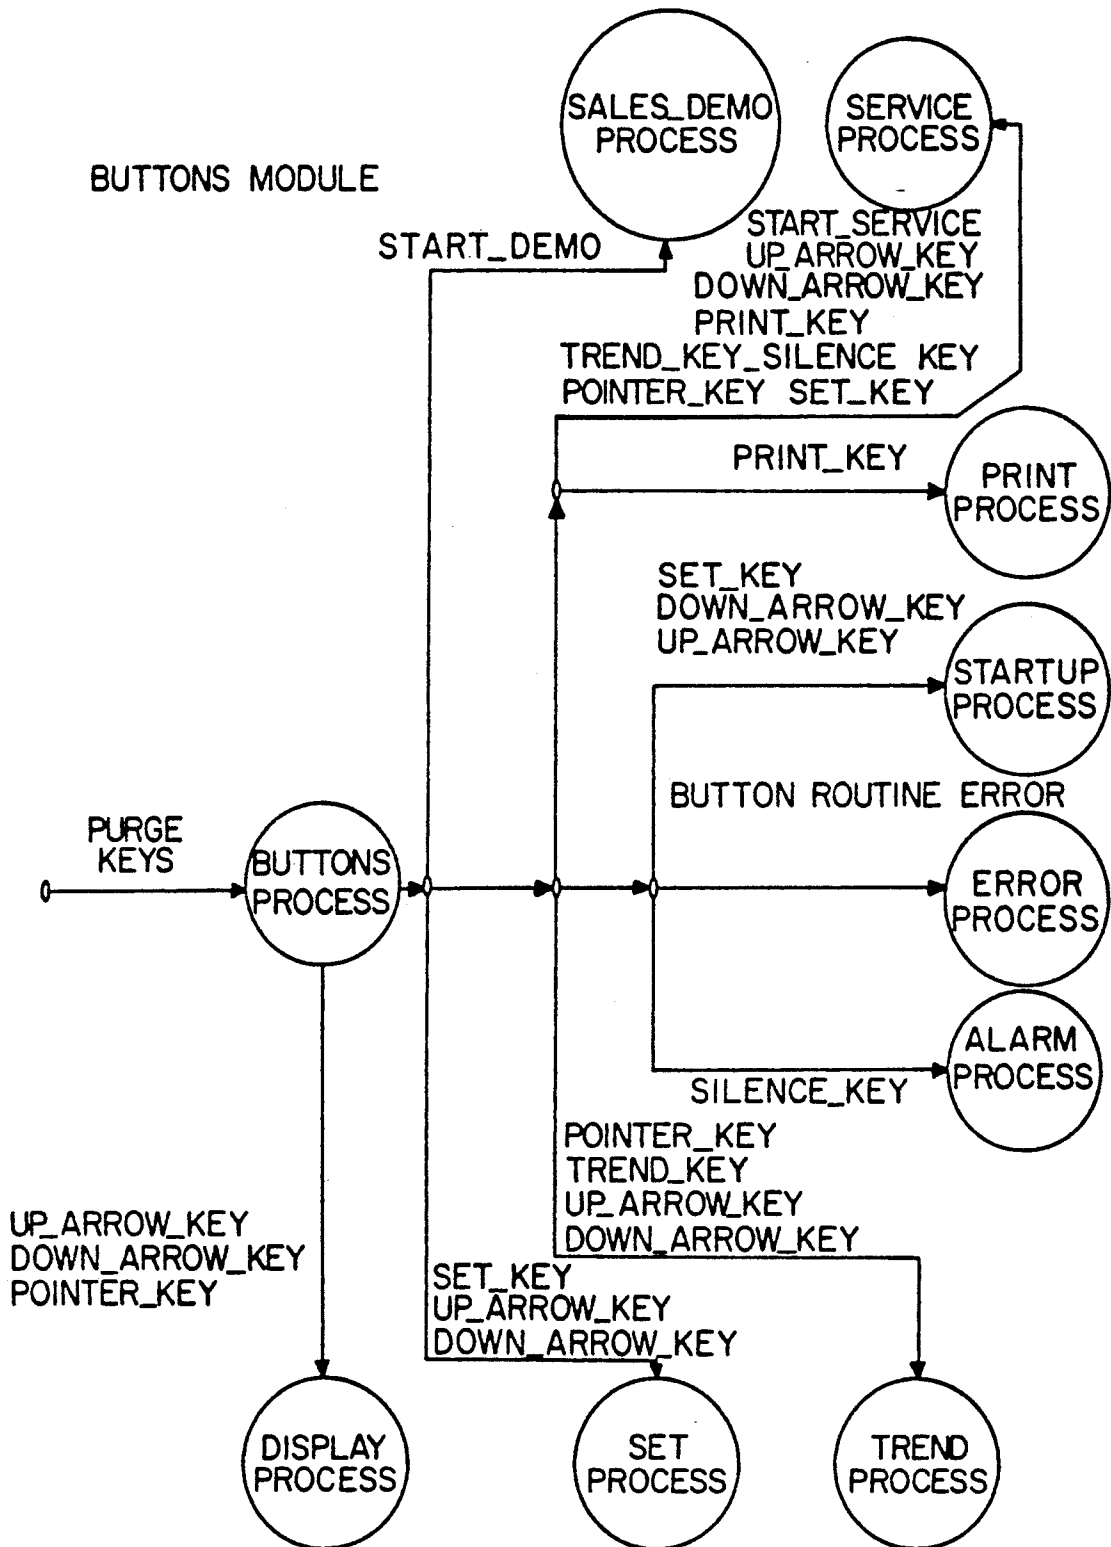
SALES_DEMO PROCESS

SERVICE PROCESS

BUTTONS MODULE

START_DEMO

START_SERVICE
UP_ARROW_KEY
DOWN_ARROW_KEY
PRINT_KEY
TREND_KEY_SILENCE KEY
POINTER_KEY SET_KEY

PRINT_KEY

PRINT PROCESS

SET_KEY
DOWN_ARROW_KEY
UP_ARROW_KEY

STARTUP PROCESS

BUTTON ROUTINE ERROR

PURGE KEYS

BUTTONS PROCESS

ERROR PROCESS

ALARM PROCESS

SILENCE_KEY

POINTER_KEY
TREND_KEY
UP_ARROW_KEY
DOWN_ARROW_KEY

UP_ARROW_KEY
DOWN_ARROW_KEY
POINTER_KEY

SET_KEY
UP_ARROW_KEY
DOWN_ARROW_KEY

DISPLAY PROCESS

SET PROCESS

TREND PROCESS